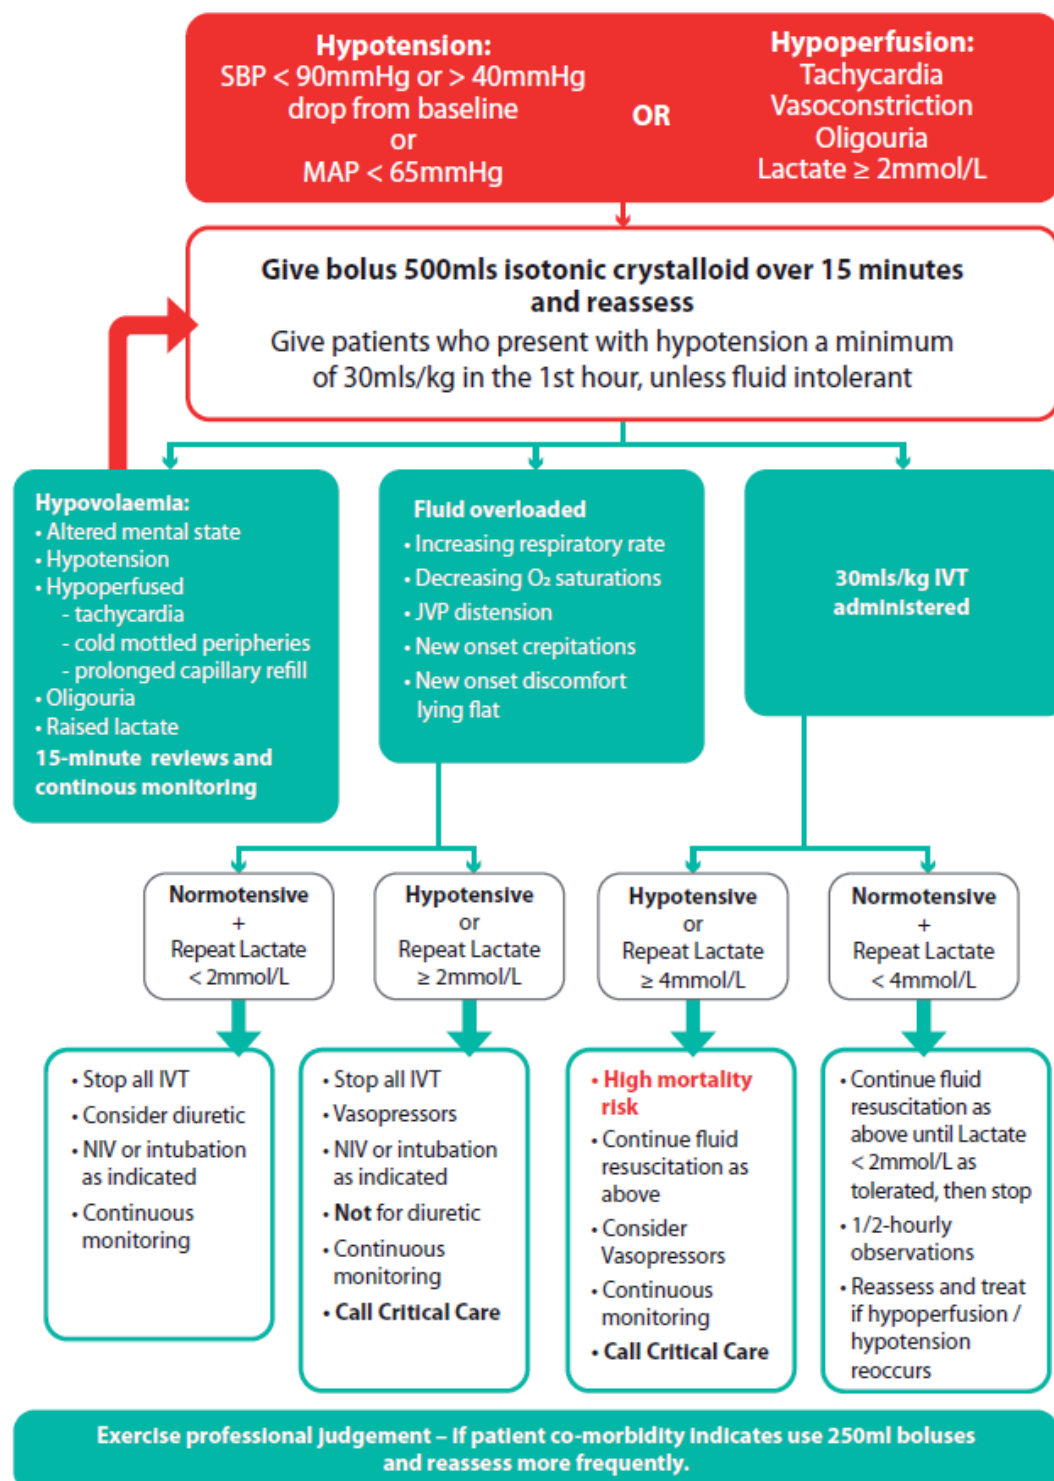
**Hypotension:**
SBP < 90mmHg or > 40mmHg drop from baseline
or
MAP < 65mmHg

OR

**Hypoperfusion:**
Tachycardia
Vasoconstriction
Oliguria
Lactate ≥ 2mmol/L

**Give bolus 500mls isotonic crystalloid over 15 minutes and reassess**
Give patients who present with hypotension a minimum of 30mls/kg in the 1st hour, unless fluid intolerant

**Hypovolaemia:**
• Altered mental state
• Hypotension
• Hypoperfused
- tachycardia
- cold mottled peripheries
- prolonged capillary refill
• Oliguria
• Raised lactate
**15-minute reviews and continous monitoring**

**Fluid overloaded**
• Increasing respiratory rate
• Decreasing $O_2$ saturations
• JVP distension
• New onset crepitations
• New onset discomfort lying flat

**30mls/kg IVT administered**

**Normotensive**
+
Repeat Lactate
< 2mmol/L

**Hypotensive**
or
Repeat Lactate
≥ 2mmol/L

**Hypotensive**
or
Repeat Lactate
≥ 4mmol/L

**Normotensive**
+
Repeat Lactate
< 4mmol/L

• Stop all IVT
• Consider diuretic
• NIV or intubation as indicated
• Continuous monitoring

• Stop all IVT
• Vasopressors
• NIV or intubation as indicated
• **Not** for diuretic
• Continuous monitoring
• **Call Critical Care**

• **High mortality risk**
• Continue fluid resuscitation as above
• Consider Vasopressors
• Continuous monitoring
• **Call Critical Care**

• Continue fluid resuscitation as above until Lactate < 2mmol/L as tolerated, then stop
• 1/2-hourly observations
• Reassess and treat if hypoperfusion / hypotension reoccurs

**Exercise professional judgement – if patient co-morbidity indicates use 250ml boluses and reassess more frequently.**